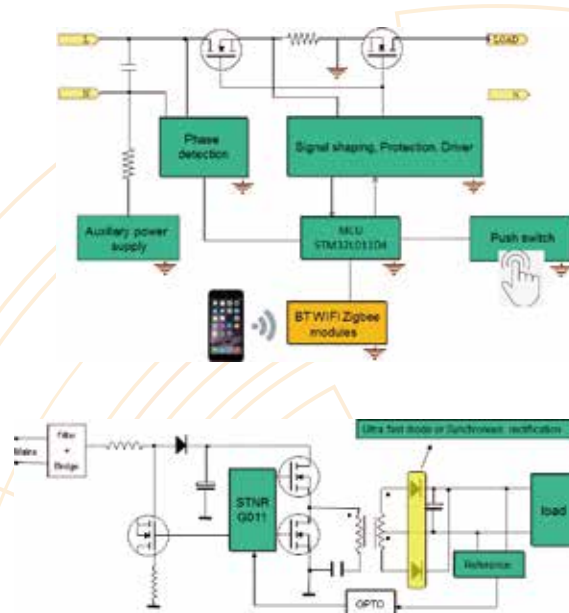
L

N

LOAD

N

Phase detection

Signal shaping, Protection, Driver

Auxiliary power supply

MCU STM32L011D4

Push switch

BT WiFi Zigbee modules

Mains

Filter + Bridge

Ultra fast diode or Synchronous rectification

STNR G011

load

Reference

OPTO